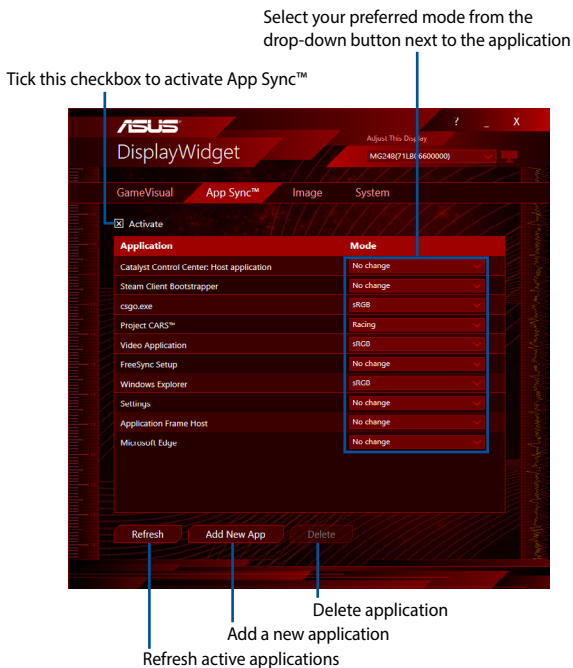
Select your preferred mode from the drop-down button next to the application

Tick this checkbox to activate App Sync™

?
_
X

/ISUS
DisplayWidget

Adjust This Display
MG248(71LB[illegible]6600000)

GameVisual
App Sync™
Image
System

☒ Activate

| Application | Mode |
|---|---|
| Catalyst Control Center: Host application | No change |
| Steam Client Bootstrapper | No change |
| csgo.exe | sRGB |
| Project CARS™ | Racing |
| Video Application | sRGB |
| FreeSync Setup | No change |
| Windows Explorer | sRGB |
| Settings | No change |
| Application Frame Host | No change |
| Microsoft Edge | No change |

Refresh
Add New App
Delete

Delete application
Add a new application
Refresh active applications